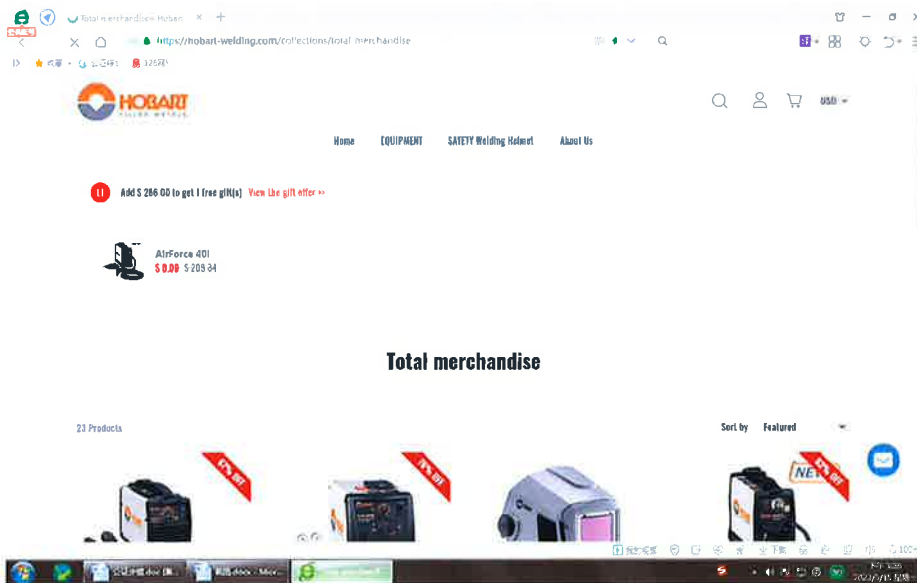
Total merchandise Hobart ×
https://hobart-welding.com/collections/total-merchandise
USD
HOBART
Home EQUIPMENT SAFETY Welding Helmet About Us
Add $ 286.00 to get 1 free gift(s) View the gift offer »
AirForce 40I
$ 0.00 $ 209.34
Total merchandise
23 Products
Sort by Featured
NEW
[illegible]